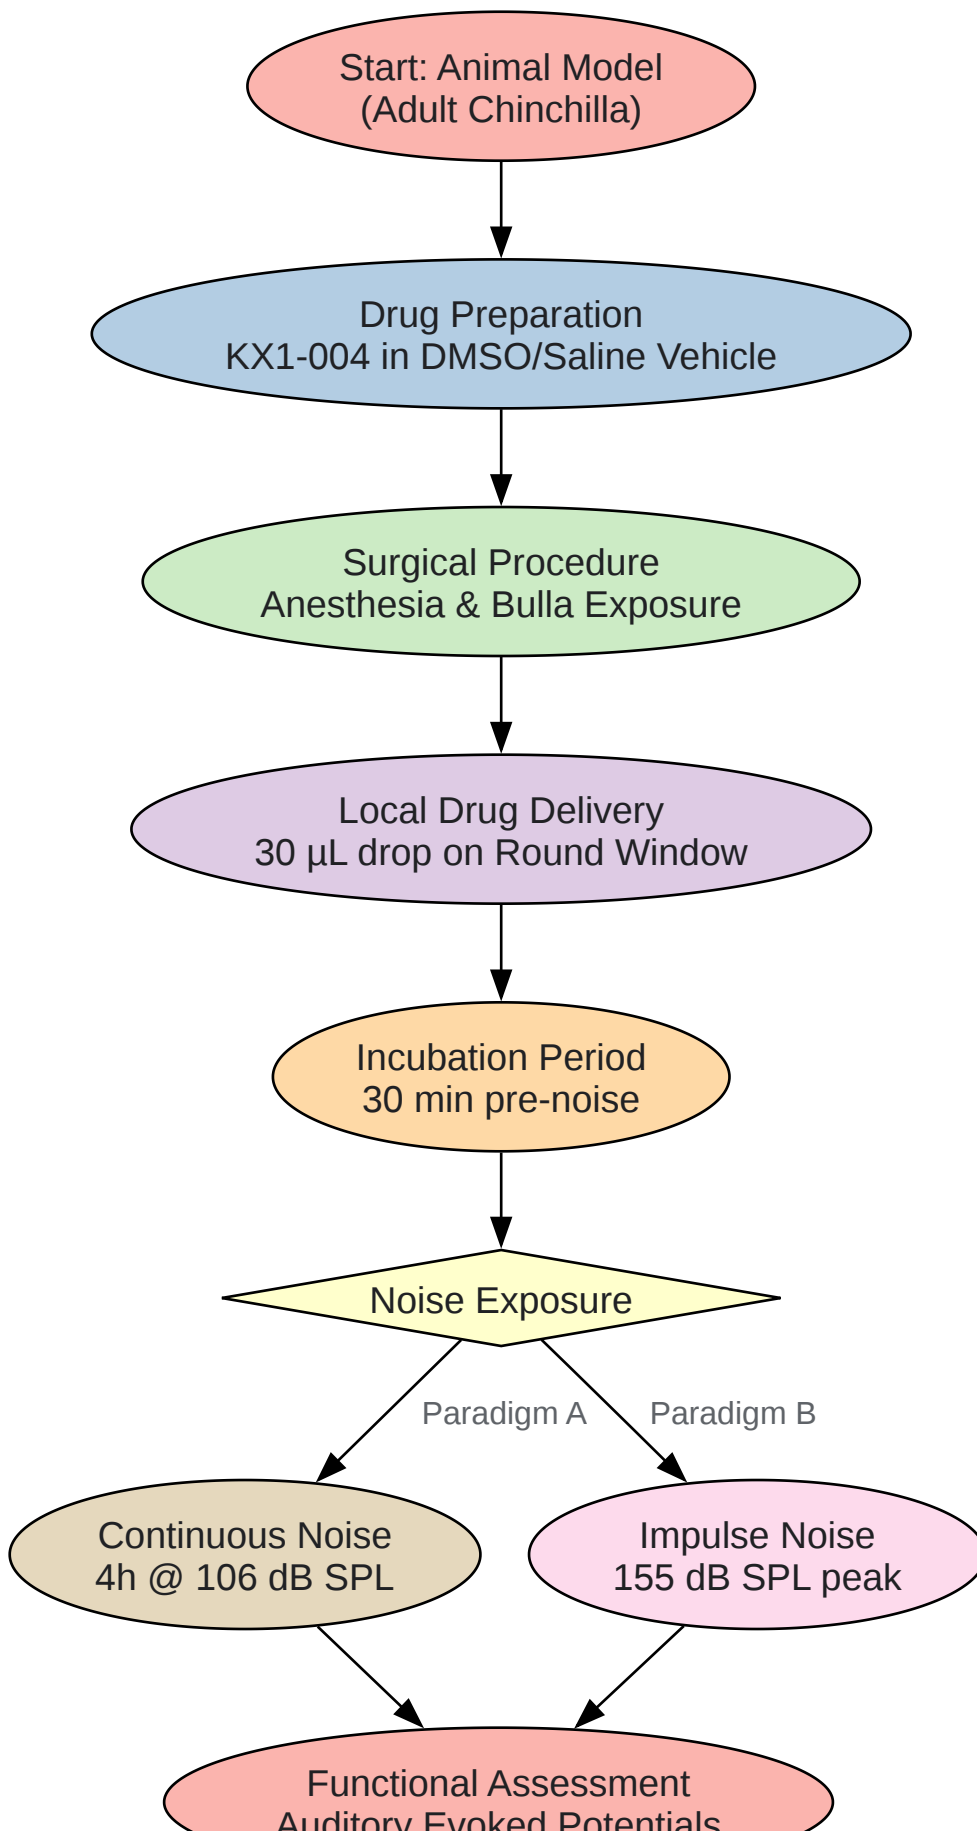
Start: Animal Model
(Adult Chinchilla)

Drug Preparation
KX1-004 in DMSO/Saline Vehicle

Surgical Procedure
Anesthesia & Bulla Exposure

Local Drug Delivery
30 µL drop on Round Window

Incubation Period
30 min pre-noise

Noise Exposure

Paradigm A

Paradigm B

Continuous Noise
4h @ 106 dB SPL

Impulse Noise
155 dB SPL peak

Functional Assessment
Auditory Evoked Potentials